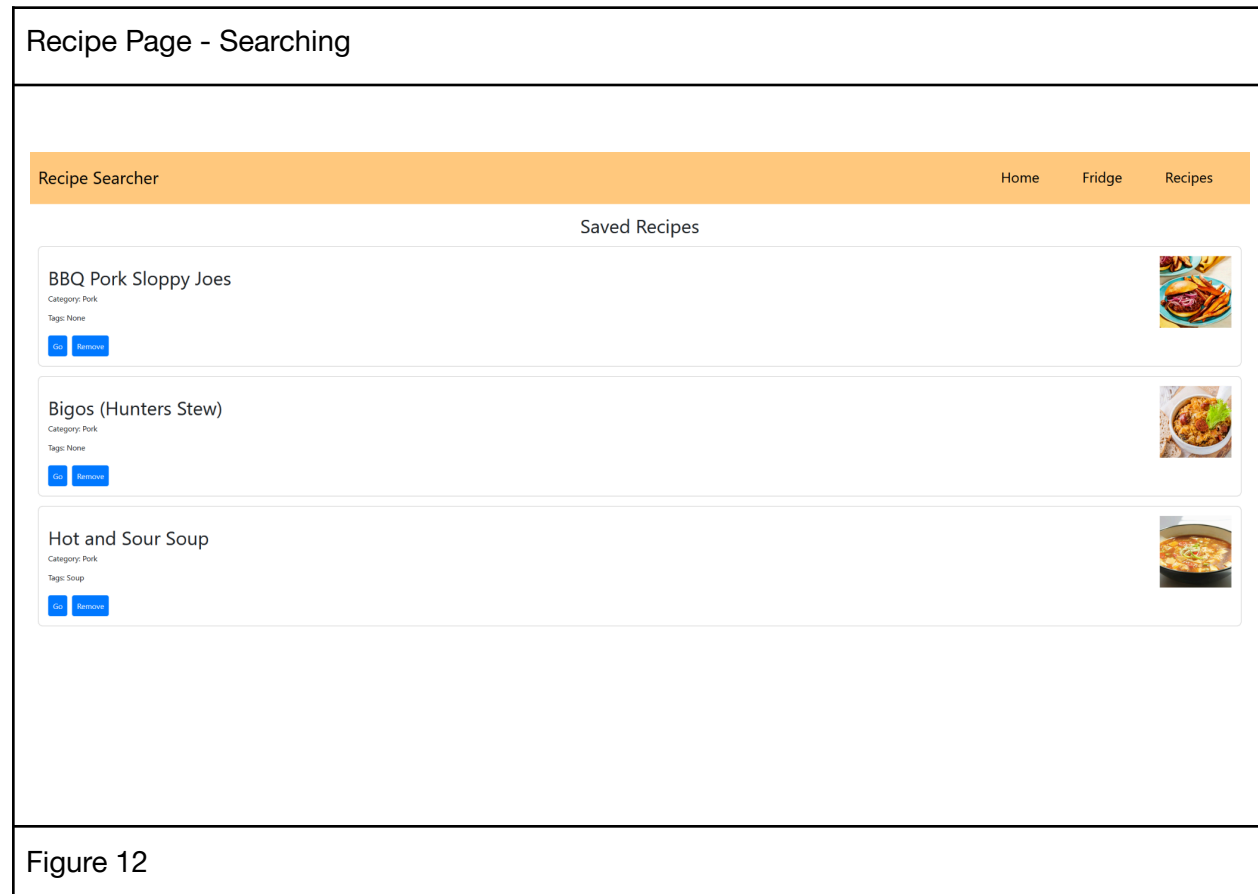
Recipe Page - Searching

Recipe Searcher

Home

Fridge

Recipes

Saved Recipes

BBQ Pork Sloppy Joes

Category: Pork

Tags: None

Go Remove

Bigos (Hunters Stew)

Category: Pork

Tags: None

Go Remove

Hot and Sour Soup

Category: Pork

Tags: Soup

Go Remove

Figure 12